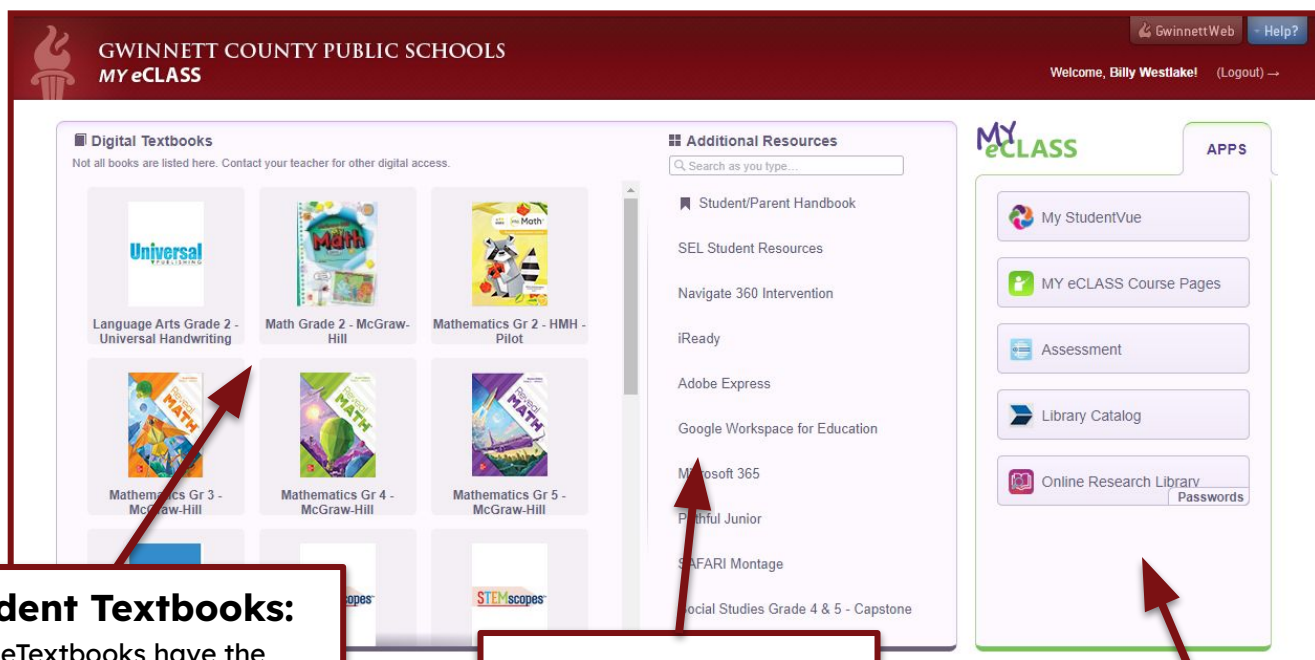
GwinnettWeb Help?

GWINNETT COUNTY PUBLIC SCHOOLS
MY eCLASS

Welcome, Billy Westlake! (Logout) →

Digital Textbooks
Not all books are listed here. Contact your teacher for other digital access.

Universal PUBLISHING
Language Arts Grade 2 - Universal Handwriting

Math
Math Grade 2 - McGraw-Hill

Math
Mathematics Gr 2 - HMH - Pilot

MATH
Mathematics Gr 3 - McGraw-Hill

MATH
Mathematics Gr 4 - McGraw-Hill

MATH
Mathematics Gr 5 - McGraw-Hill

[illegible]scopes

STEMscopes

Additional Resources
Search as you type...

Student/Parent Handbook
SEL Student Resources
Navigate 360 Intervention
iReady
Adobe Express
Google Workspace for Education
M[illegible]osoft 365
P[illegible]hful Junior
S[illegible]AFARI Montage
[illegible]ocial Studies Grade 4 & 5 - Capstone

MY eCLASS
APPS

My StudentVue
MY eCLASS Course Pages
Assessment
Library Catalog
Online Research Library
Passwords

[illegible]dent Textbooks:
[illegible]eTextbooks have the